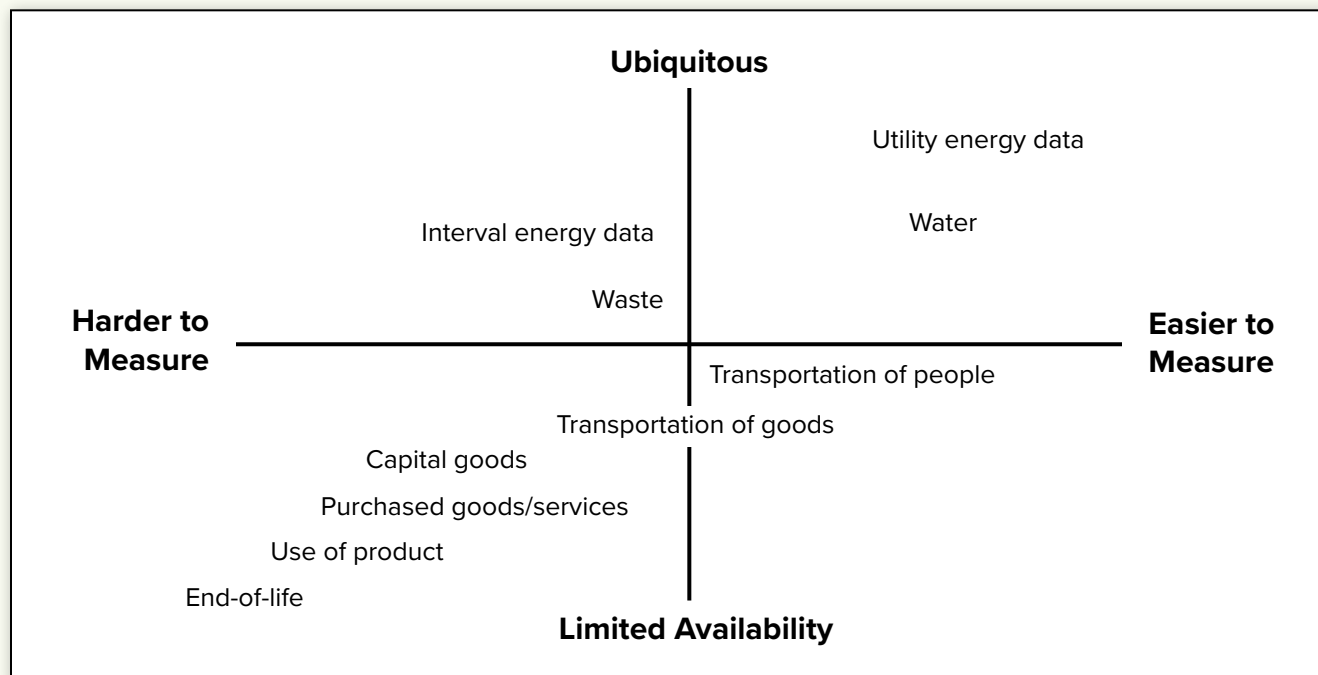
Ubiquitous

Utility energy data

Water

Interval energy data

Waste

Harder to Measure

Easier to Measure

Transportation of people

Transportation of goods

Capital goods

Purchased goods/services

Use of product

End-of-life

Limited Availability